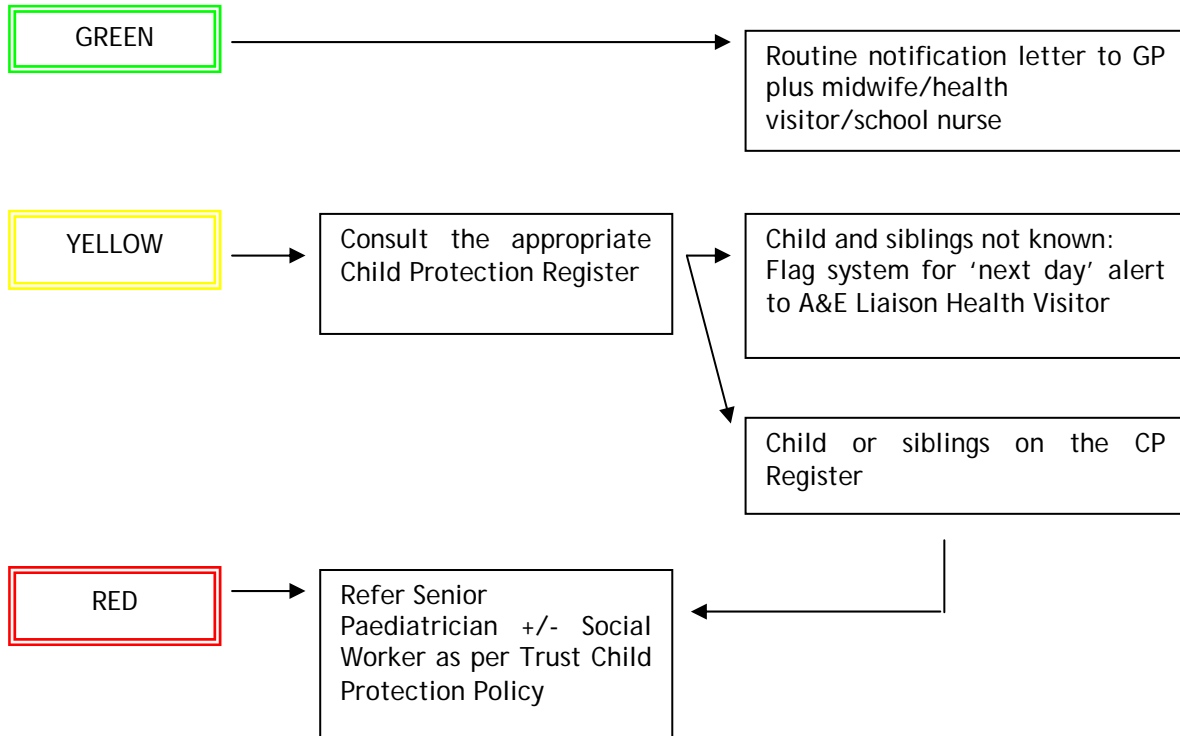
GREEN

Routine notification letter to GP plus midwife/health visitor/school nurse

YELLOW

Consult the appropriate Child Protection Register

Child and siblings not known: Flag system for 'next day' alert to A&E Liaison Health Visitor

Child or siblings on the CP Register

RED

Refer Senior Paediatrician +/- Social Worker as per Trust Child Protection Policy